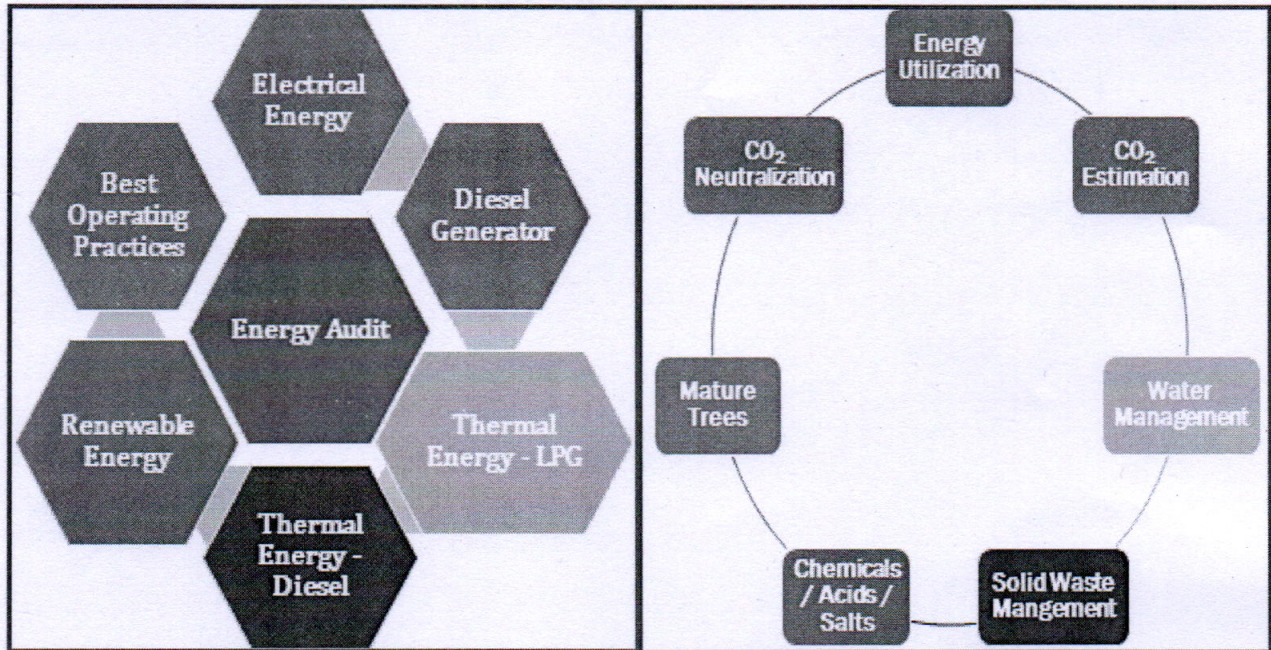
Electrical Energy

Best Operating Practices

Diesel Generator

Energy Audit

Renewable Energy

Thermal Energy - LPG

Thermal Energy - Diesel

Energy Utilization

$CO_2$ Neutralization

$CO_2$ Estimation

Mature Trees

Water Management

Chemicals / Acids / Salts

Solid Waste Mangement